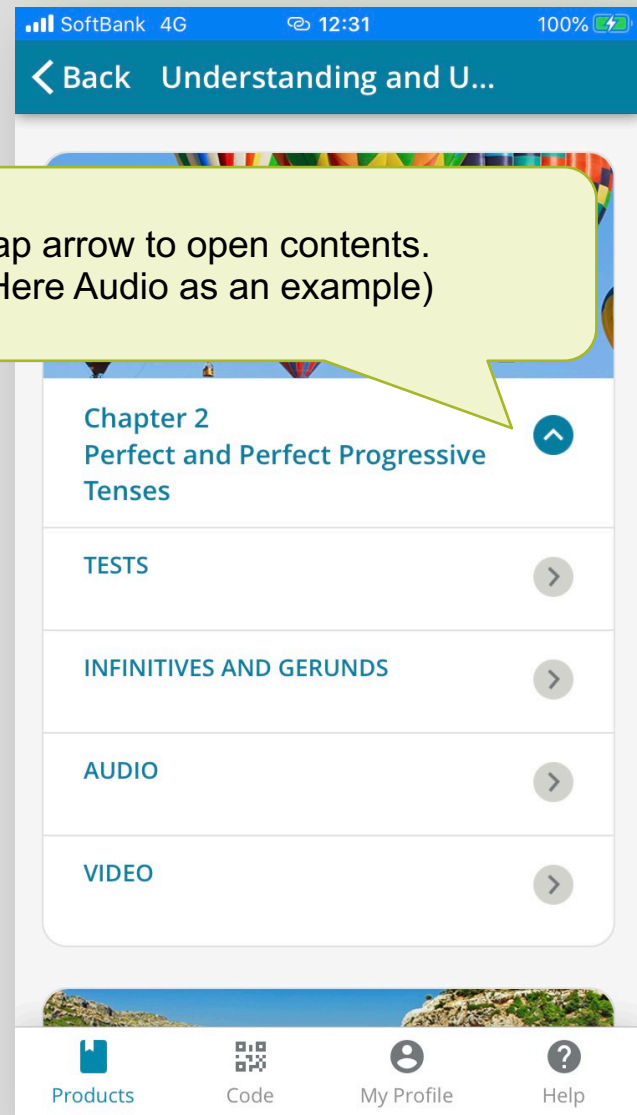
SoftBank 4G 12:31 100%

< Back Understanding and U...

ap arrow to open contents.
Here Audio as an example)

Chapter 2
Perfect and Perfect Progressive Tenses

TESTS

INFINITIVES AND GERUNDS

AUDIO

VIDEO

Products Code My Profile Help